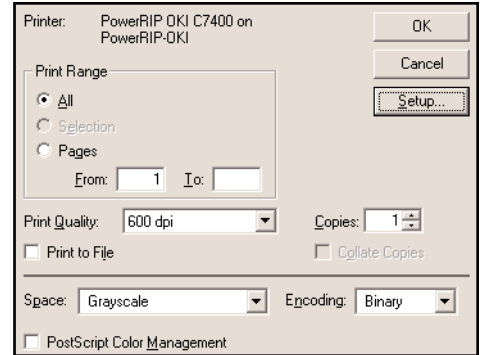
Printer: PowerRIP OKI C7400 on PowerRIP-OKI

OK

Cancel

Setup...

Print Range

All

Selection

Pages

From: 1 To:

Print Quality: 600 dpi

Copies: 1

Print to File

Collate Copies

Space: Grayscale

Encoding: Binary

PostScript Color Management